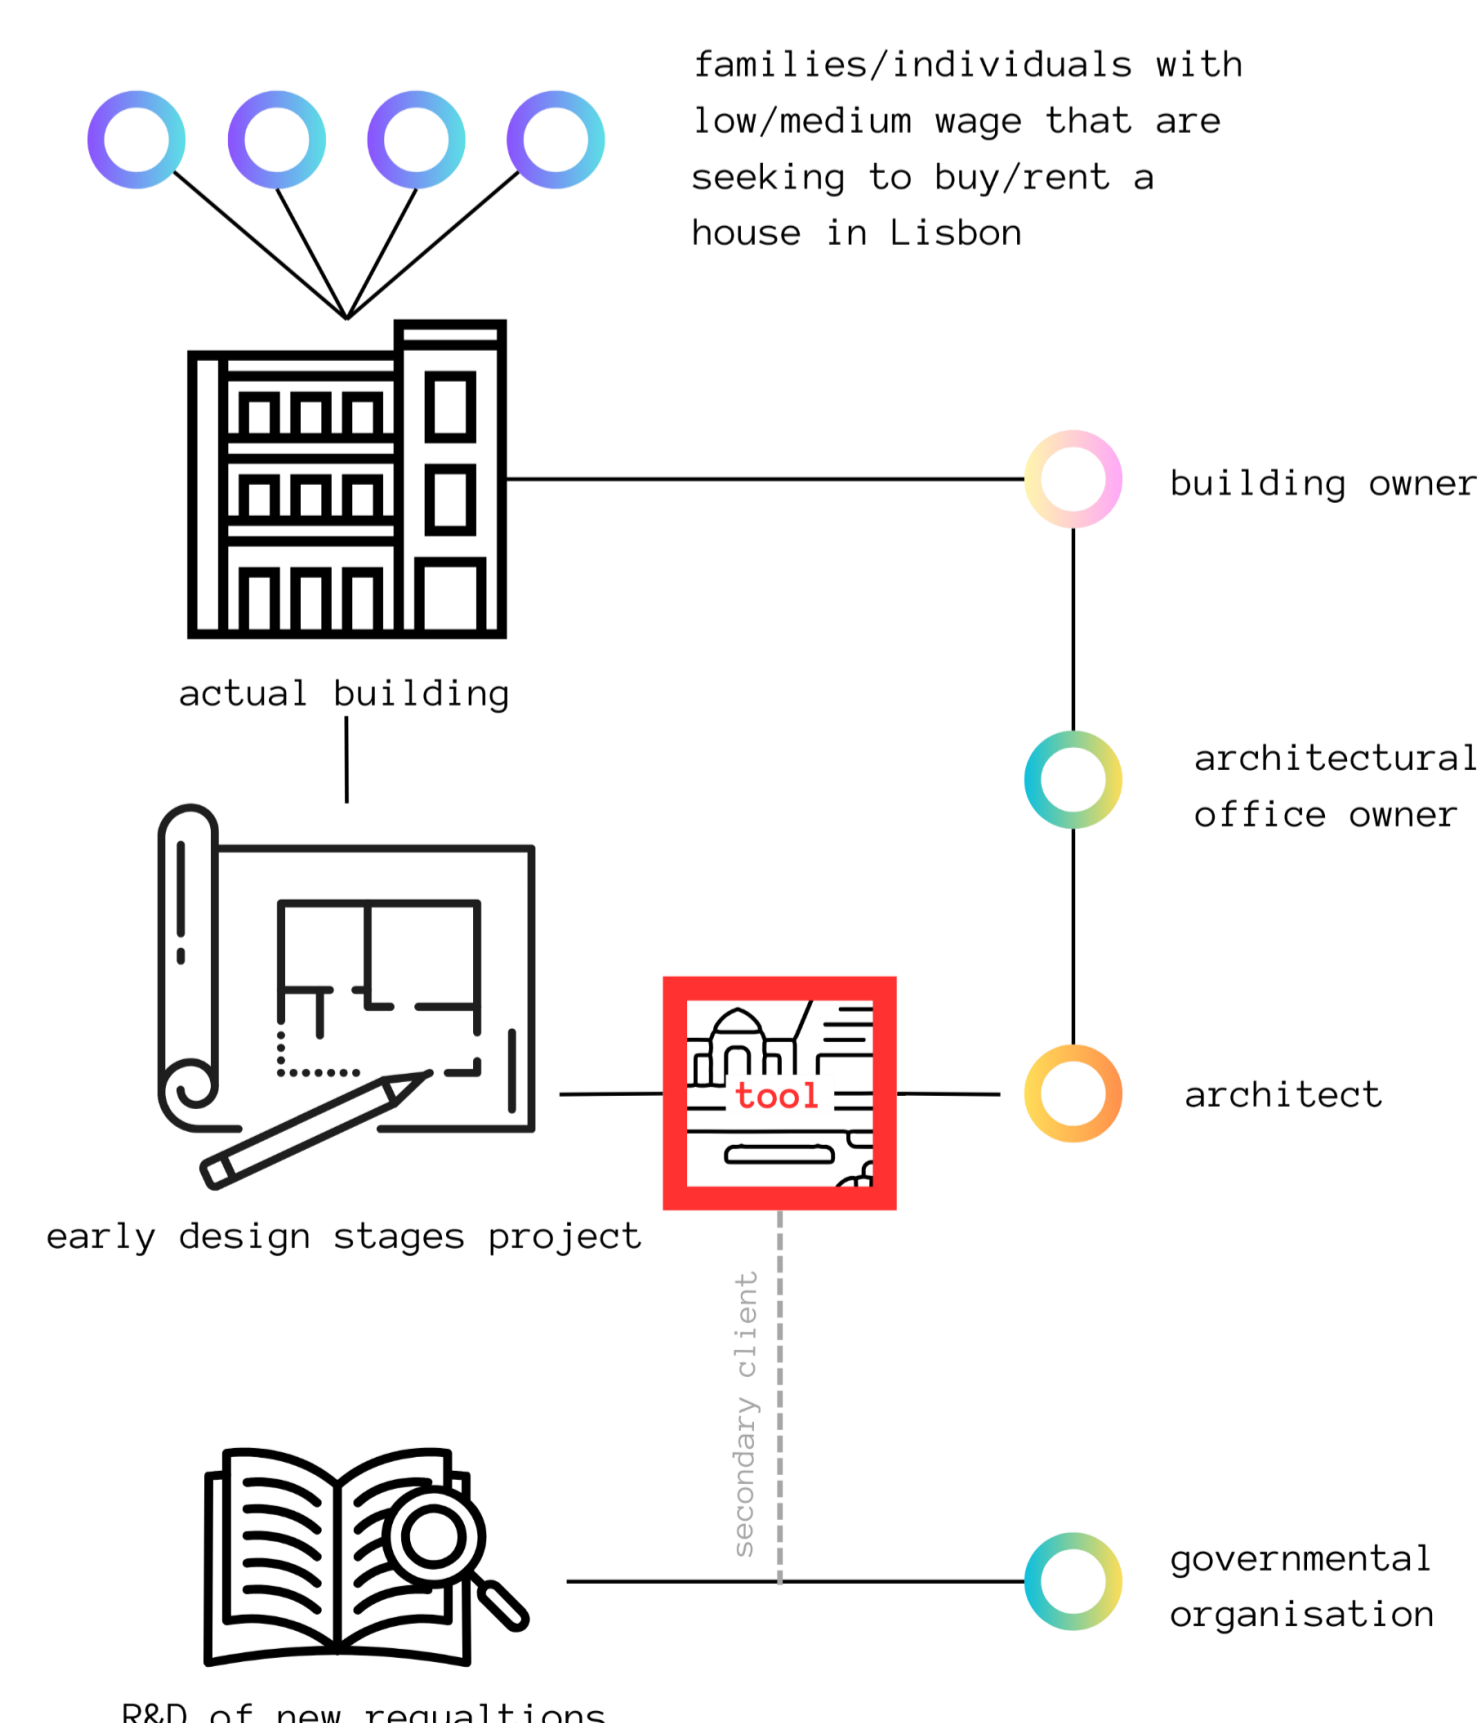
families/individuals with low/medium wage that are seeking to buy/rent a house in Lisbon

actual building

building owner

architectural office owner

tool

architect

early design stages project

secondary client

governmental organisation

R&D of new regualtions